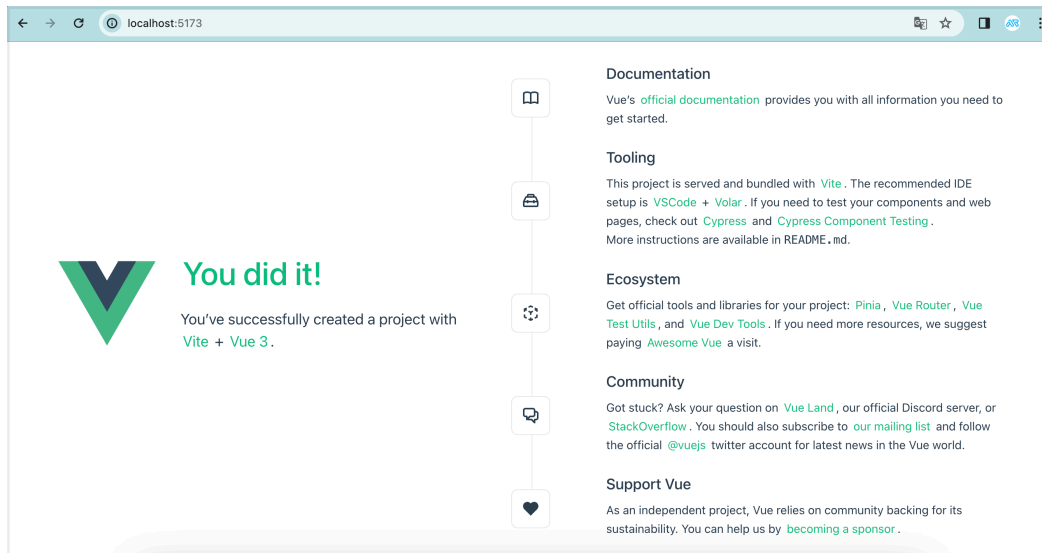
localhost:5173

You did it!

You've successfully created a project with Vite + Vue 3 .

Documentation

Vue's official documentation provides you with all information you need to get started.

Tooling

This project is served and bundled with Vite . The recommended IDE setup is VSCode + Volar . If you need to test your components and web pages, check out Cypress and Cypress Component Testing .
More instructions are available in README.md.

Ecosystem

Get official tools and libraries for your project: Pinia , Vue Router , Vue Test Utils , and Vue Dev Tools . If you need more resources, we suggest paying Awesome Vue a visit.

Community

Got stuck? Ask your question on Vue Land , our official Discord server, or StackOverflow . You should also subscribe to our mailing list and follow the official @vuejs twitter account for latest news in the Vue world.

Support Vue

As an independent project, Vue relies on community backing for its sustainability. You can help us by becoming a sponsor .